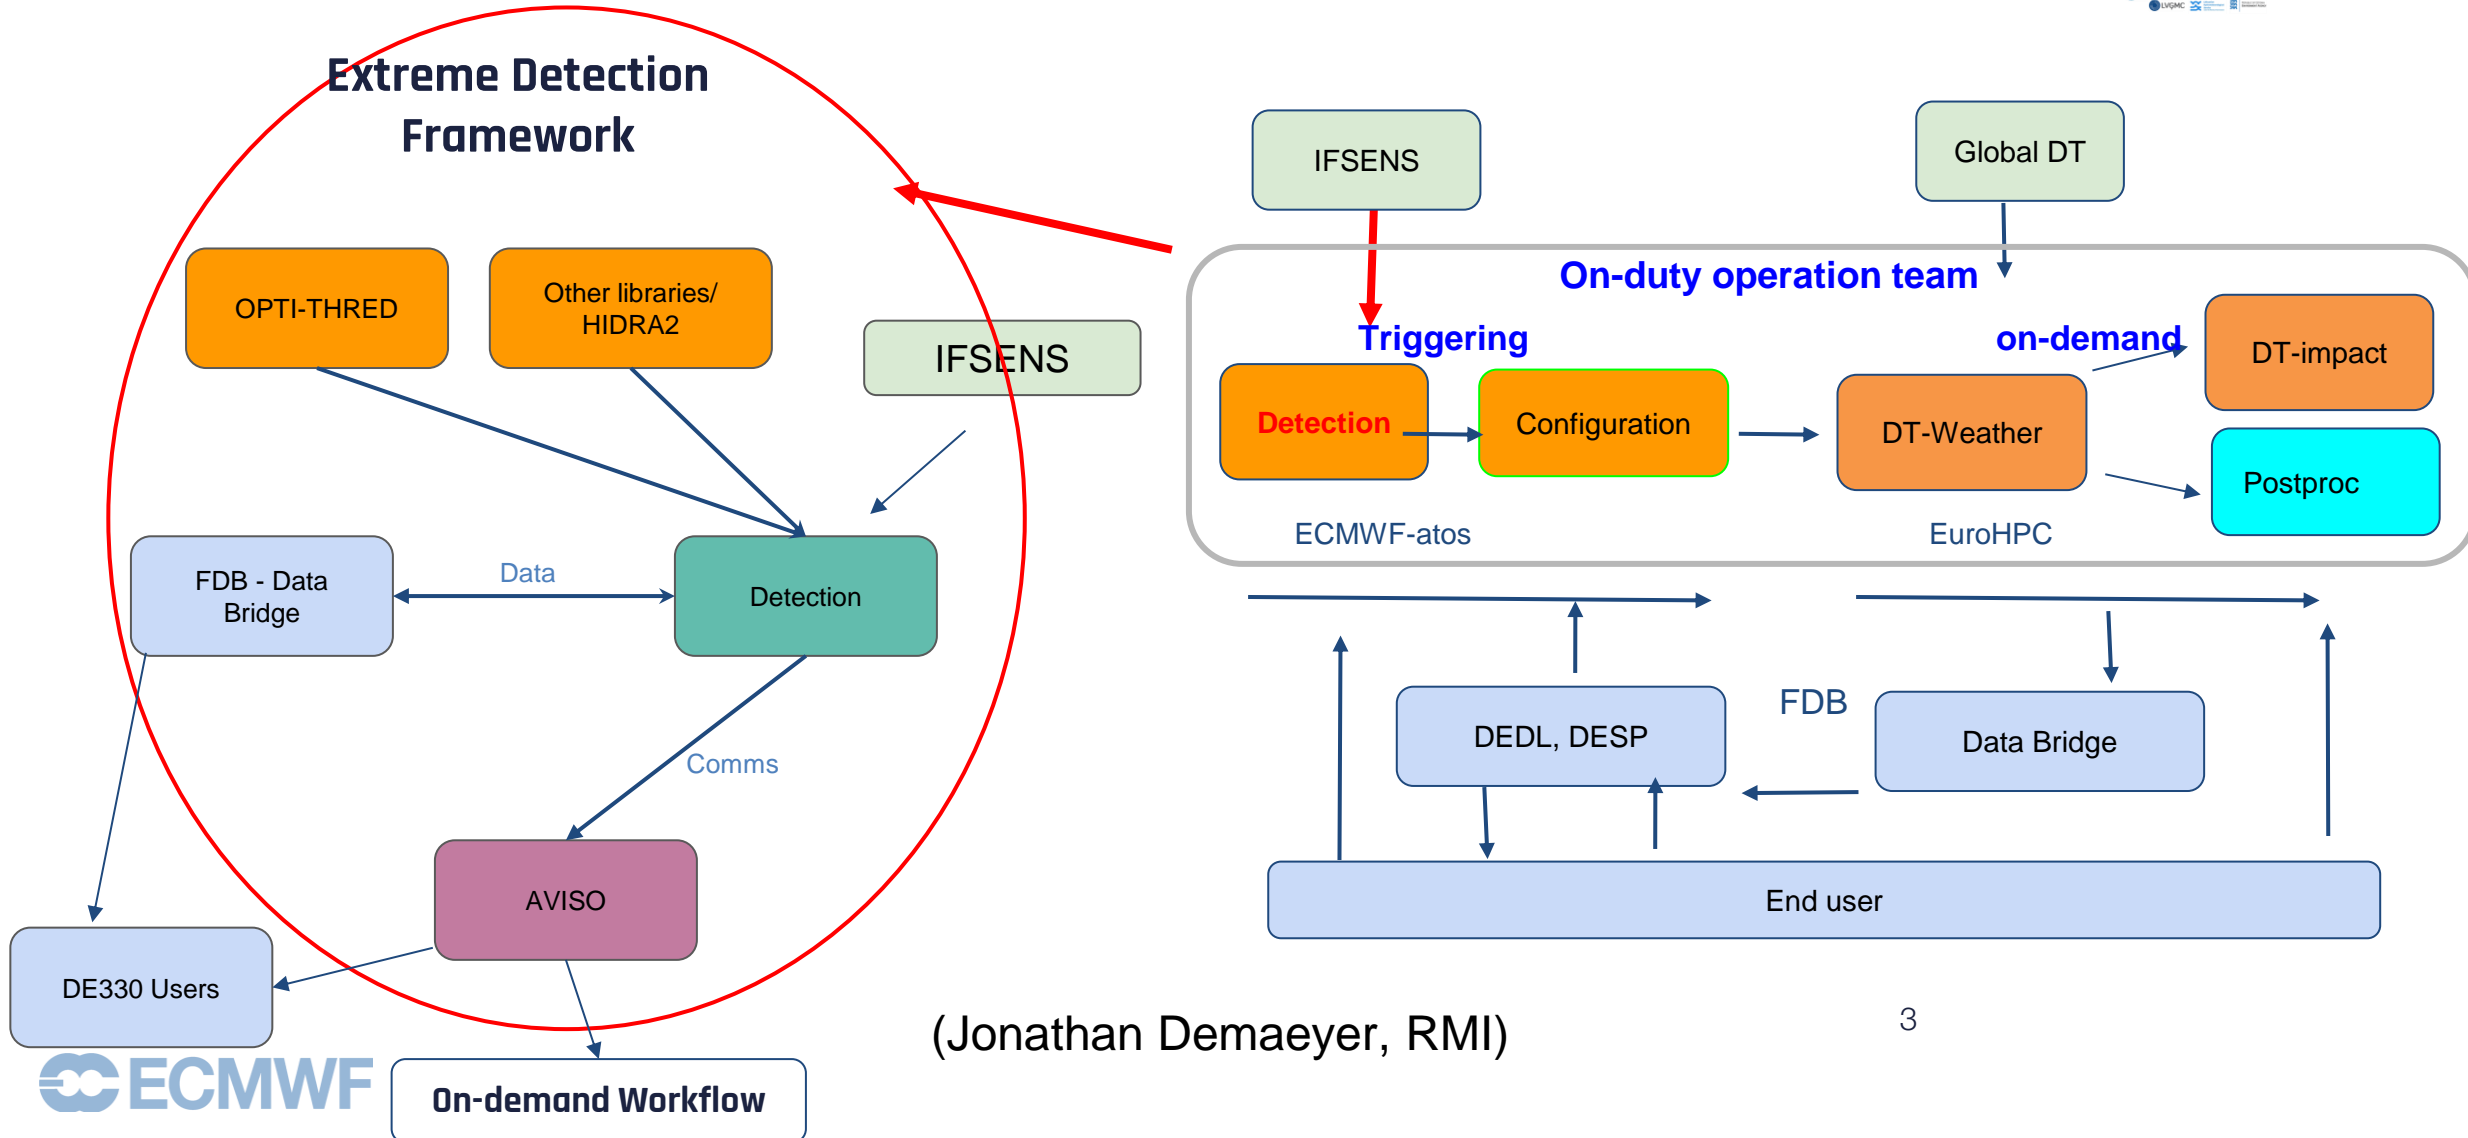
Extreme Detection Framework

OPTI-THRED

Other libraries/ HIDRA2

IFSENS

FDB - Data Bridge

Data

Detection

Comms

AVISO

DE330 Users

On-demand Workflow

IFSENS

Global DT

On-duty operation team

Triggering

on-demand

DT-impact

Detection

Configuration

DT-Weather

Postproc

ECMWF-atos

EuroHPC

FDB

DEDL, DESP

Data Bridge

End user

(Jonathan Demaeyer, RMI)

3

ECMWF